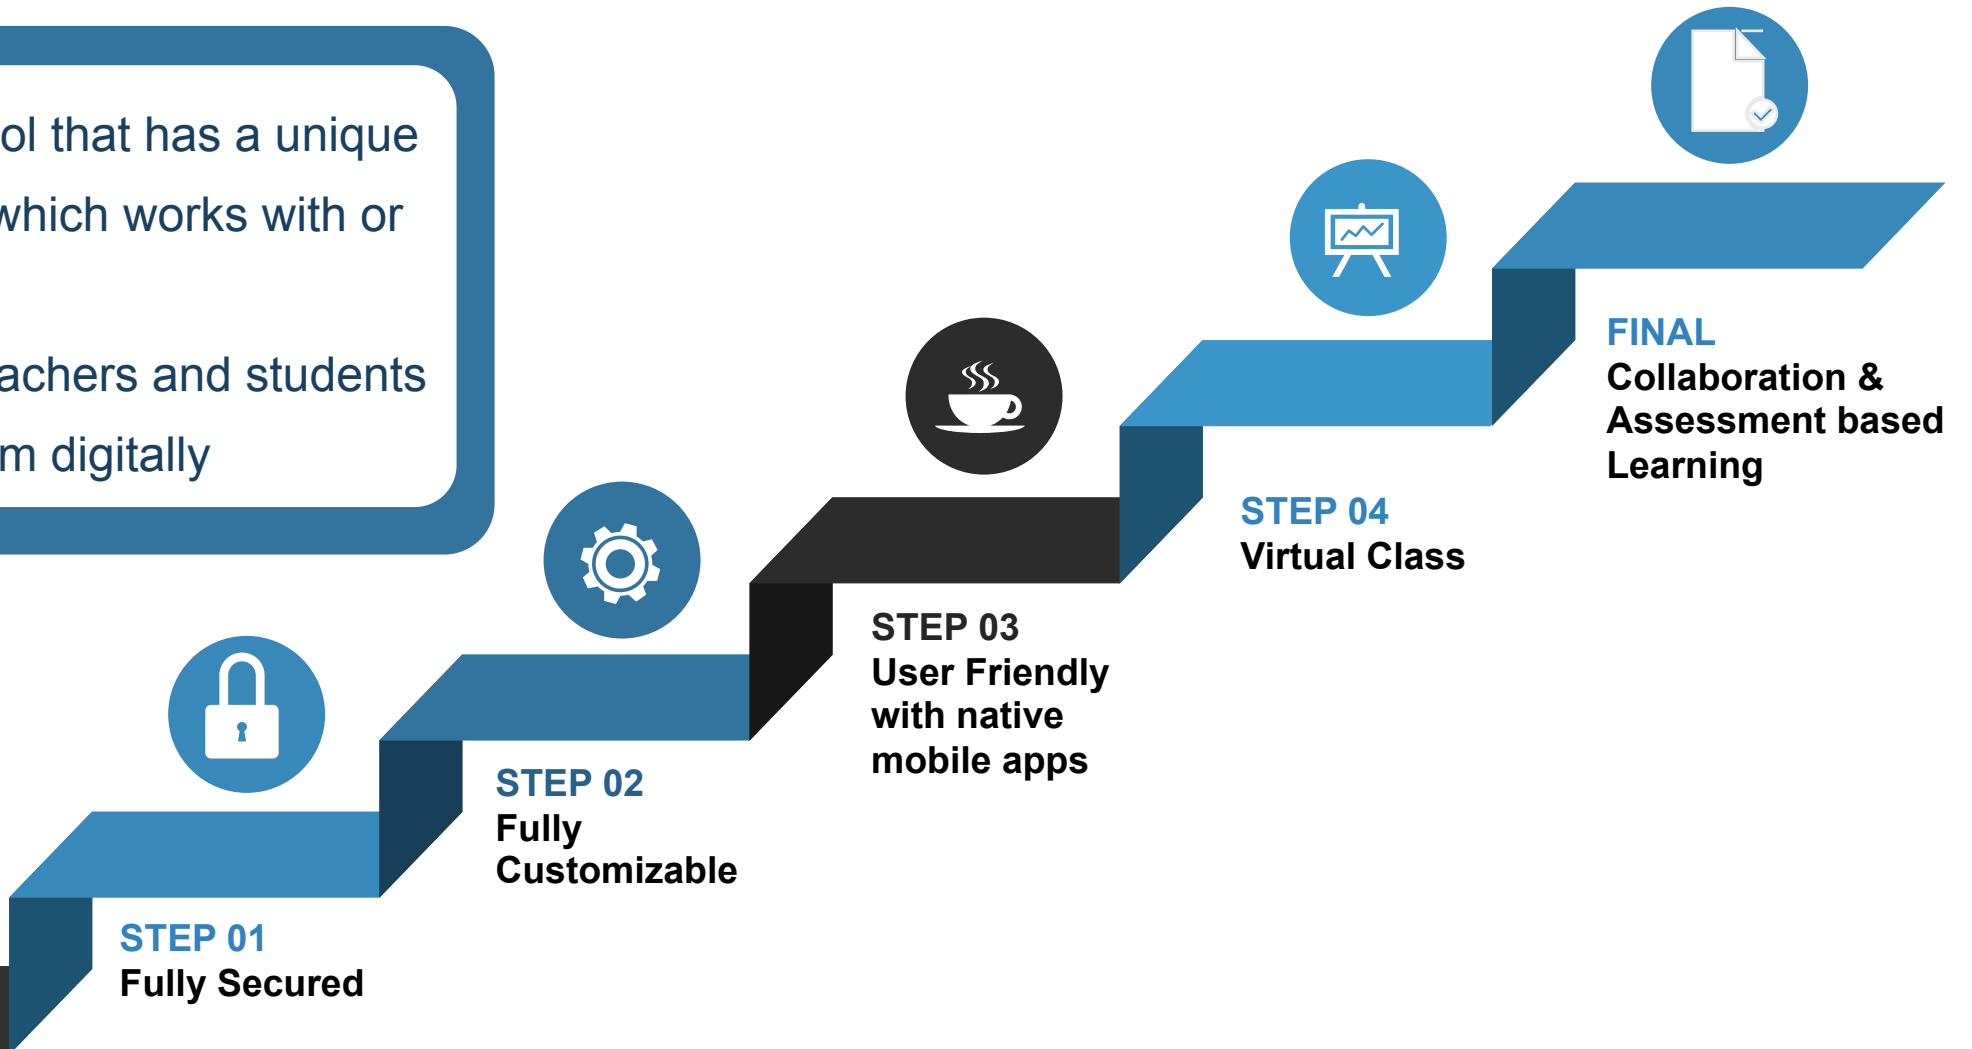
ol that has a unique
which works with or

achers and students
m digitally

STEP 01
Fully Secured

STEP 02
Fully Customizable

STEP 03
User Friendly with native mobile apps

STEP 04
Virtual Class

FINAL
Collaboration & Assessment based Learning